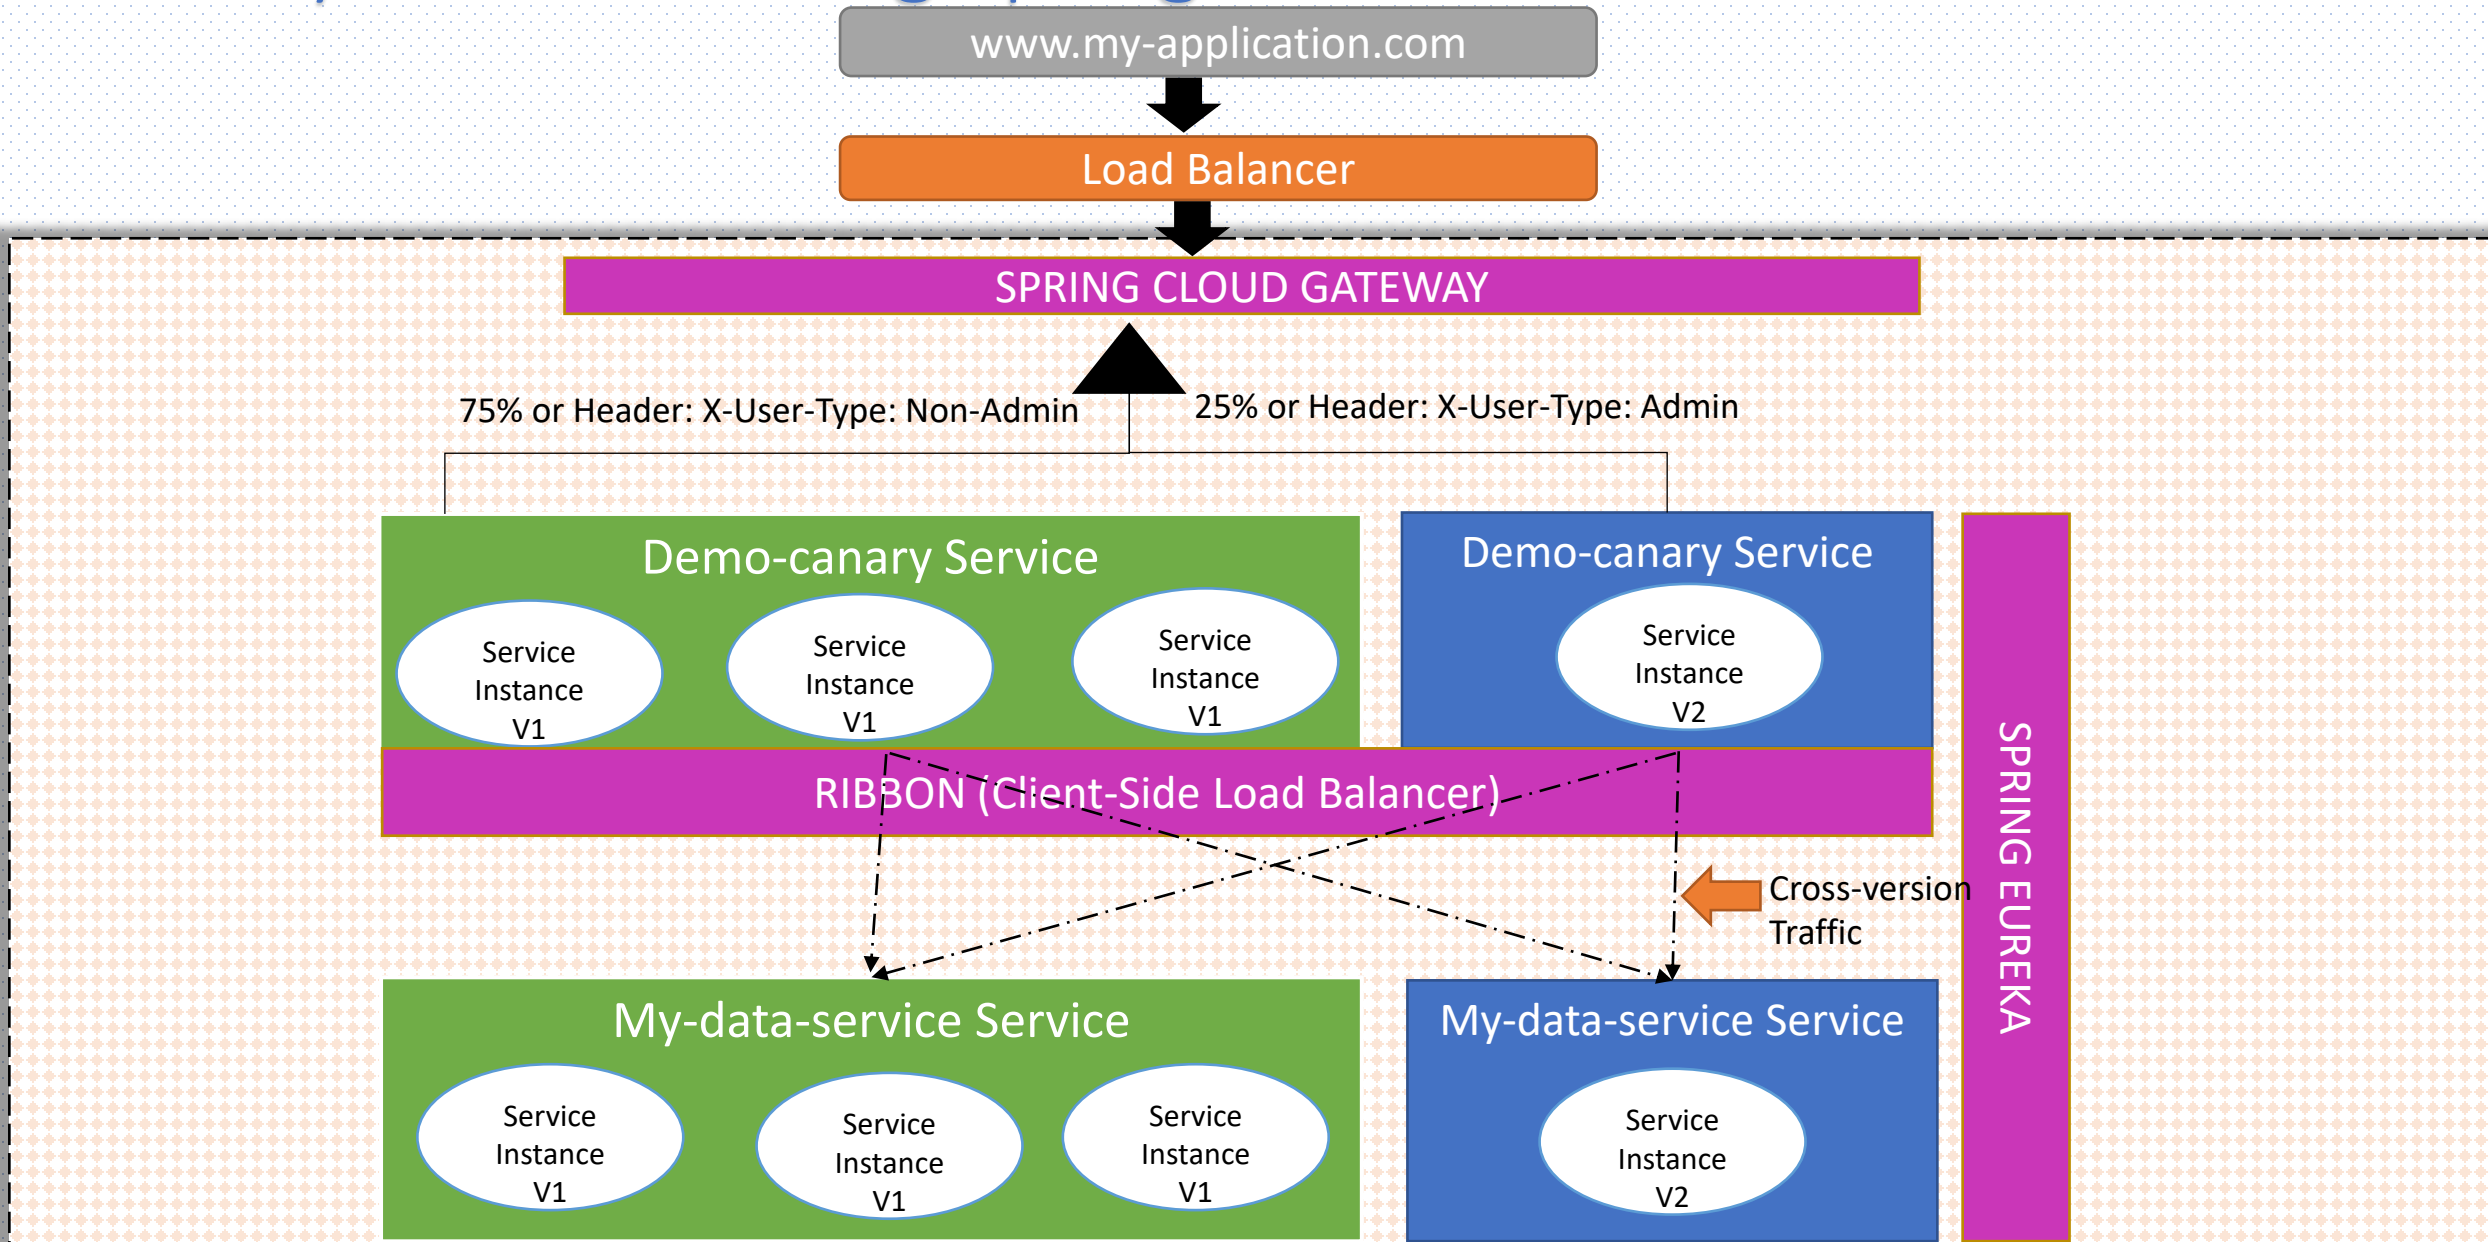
www.my-application.com

Load Balancer

SPRING CLOUD GATEWAY

75% or Header: X-User-Type: Non-Admin

25% or Header: X-User-Type: Admin

Demo-canary Service

Service Instance V1

Service Instance V1

Service Instance V1

Demo-canary Service

Service Instance V2

RIBBON (Client-Side Load Balancer)

Cross-version Traffic

SPRING EUREKA

My-data-service Service

Service Instance V1

Service Instance V1

Service Instance V1

My-data-service Service

Service Instance V2